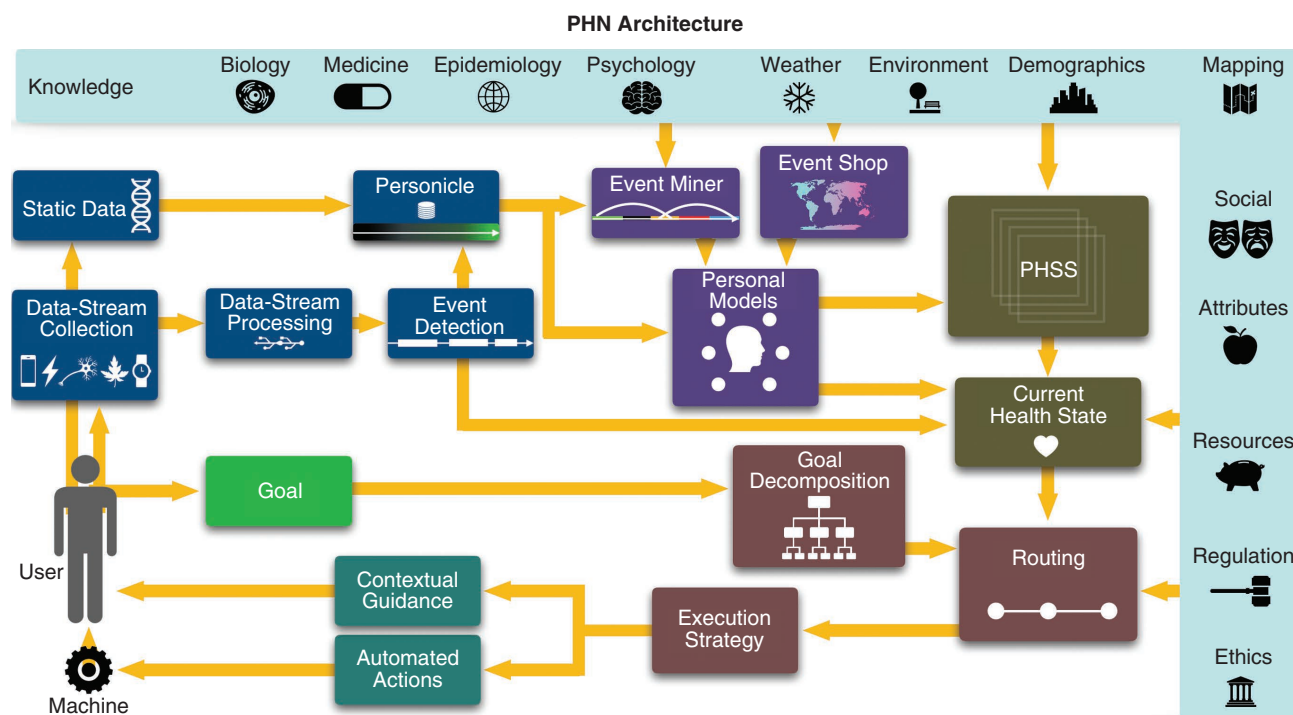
PHN Architecture

Knowledge

Biology

Medicine

Epidemiology

Psychology

Weather

Environment

Demographics

Mapping

Static Data

Personicle

Event Miner

Event Shop

Social

Attributes

Resources

Regulation

Ethics

Data-Stream Collection

Data-Stream Processing

Event Detection

Personal Models

PHSS

Current Health State

Goal

Goal Decomposition

Routing

User

Contextual Guidance

Automated Actions

Execution Strategy

Machine